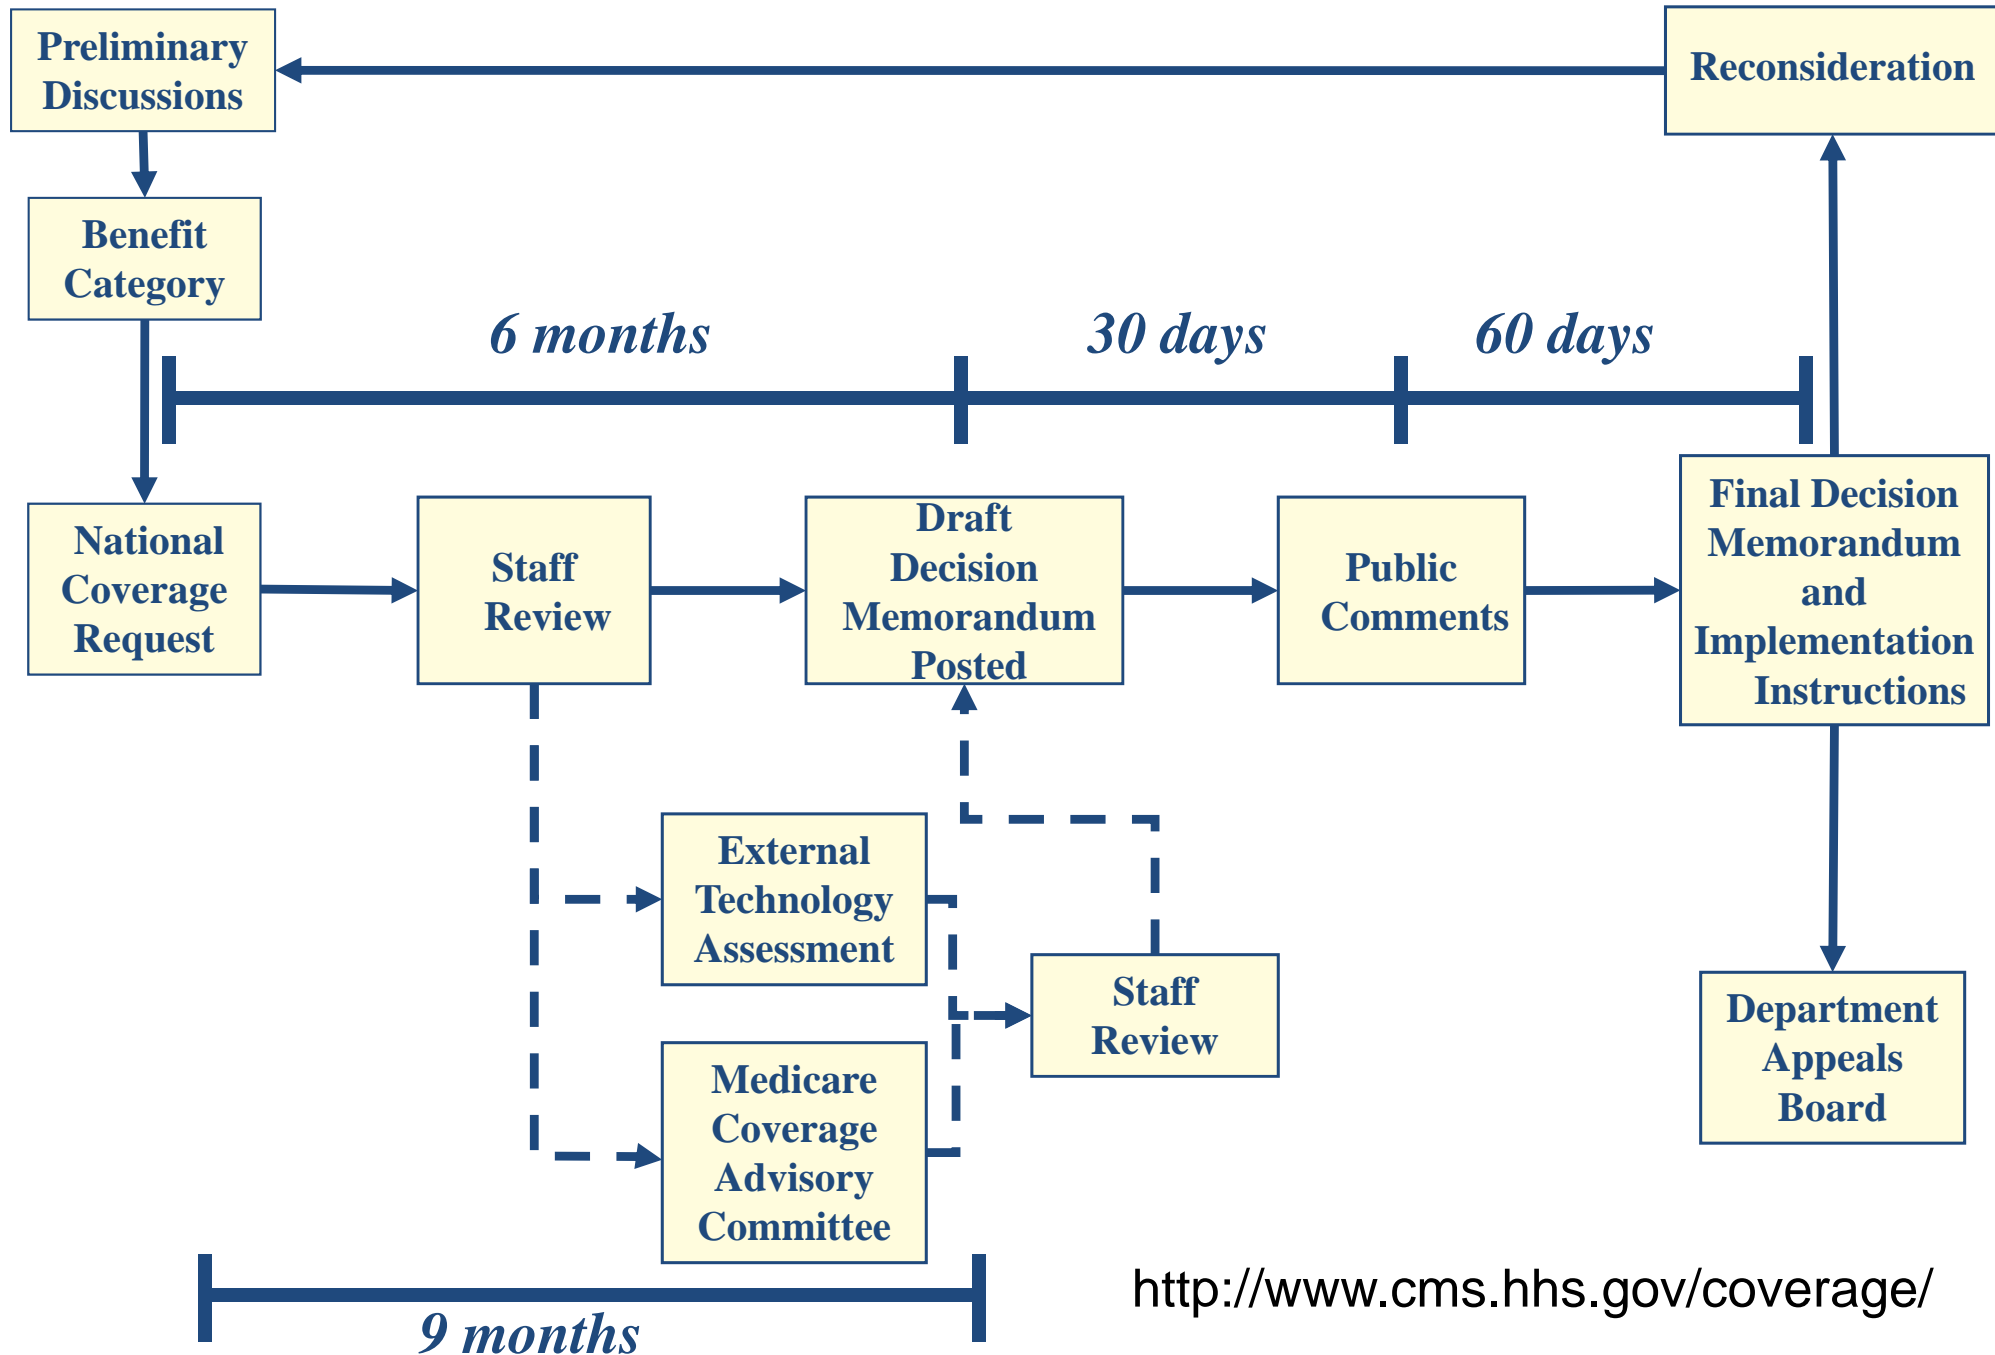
Preliminary Discussions

Reconsideration

Benefit Category

6 months

30 days

60 days

National Coverage Request

Staff Review

Draft Decision Memorandum Posted

Public Comments

Final Decision Memorandum and Implementation Instructions

External Technology Assessment

Staff Review

Medicare Coverage Advisory Committee

Department Appeals Board

9 months

http://www.cms.hhs.gov/coverage/